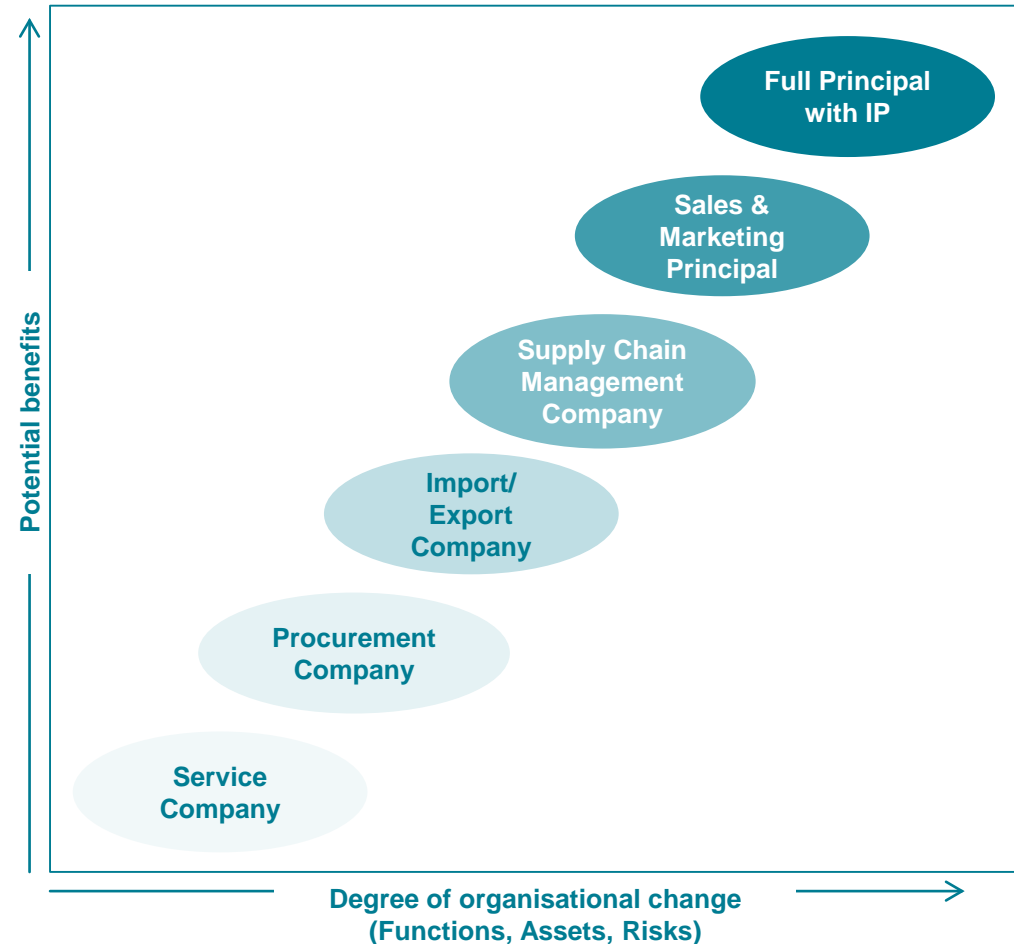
Full Principal with IP

Sales & Marketing Principal

Supply Chain Management Company

Import/ Export Company

Procurement Company

Service Company

Potential benefits

Degree of organisational change (Functions, Assets, Risks)